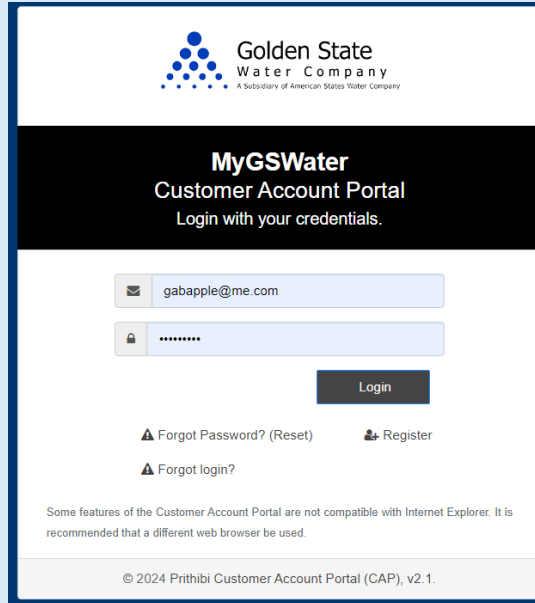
Golden State
Water Company
A Subsidiary of American States Water Company

MyGSWater
Customer Account Portal
Login with your credentials.

gabapple@me.com

•••••••••

Login

Forgot Password? (Reset)

Register

Forgot login?

Some features of the Customer Account Portal are not compatible with Internet Explorer. It is recommended that a different web browser be used.

© 2024 Prithibi Customer Account Portal (CAP), v2.1.